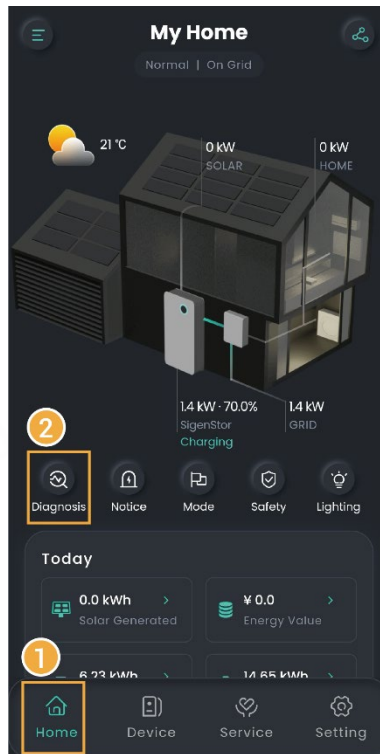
My Home

Normal | On Grid

21 °C

0 kW
SOLAR

0 kW
HOME

1.4 kW · 70.0%
SigenStor
Charging

1.4 kW
GRID

2

Diagnosis

Notice

Mode

Safety

Lighting

Today

0.0 kWh
Solar Generated

¥ 0.0
Energy Value

1

6.23 kWh

14.65 kWh

Home

Device

Service

Setting